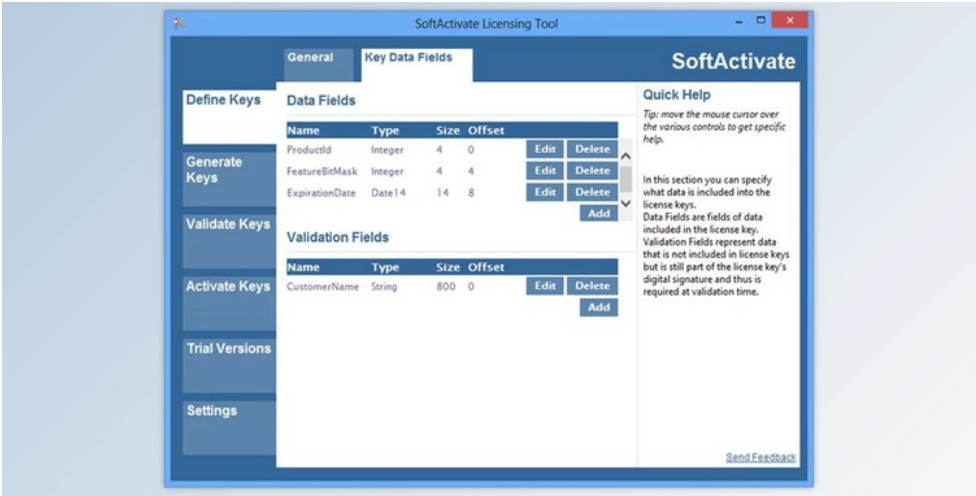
SoftActivate Licensing Tool

General
Key Data Fields
SoftActivate

Define Keys
Generate Keys
Validate Keys
Activate Keys
Trial Versions
Settings

Data Fields

| Name | Type | Size | Offset | | |
|---|---|---|---|---|---|
| ProductId | Integer | 4 | 0 | Edit | Delete |
| FeatureBitMask | Integer | 4 | 4 | Edit | Delete |
| ExpirationDate | Date14 | 14 | 8 | Edit | Delete |

Add

Validation Fields

| Name | Type | Size | Offset | | |
|---|---|---|---|---|---|
| CustomerName | String | 800 | 0 | Edit | Delete |

Add

Quick Help

Tip: move the mouse cursor over the various controls to get specific help.

In this section you can specify what data is included into the license keys.
Data Fields are fields of data included in the license key.
Validation Fields represent data that is not included in license keys but is still part of the license key's digital signature and thus is required at validation time.

Send Feedback